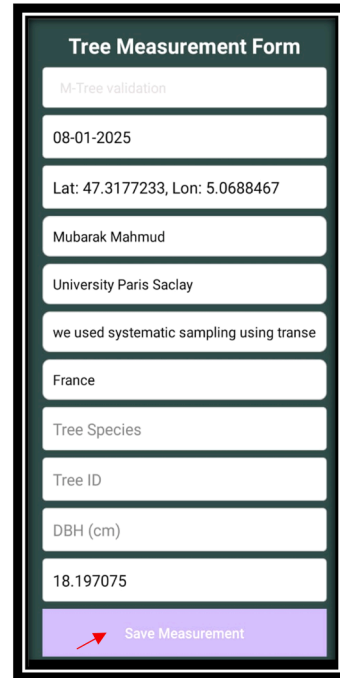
Tree Measurement Form

M-Tree validation

08-01-2025

Lat: 47.3177233, Lon: 5.0688467

Mubarak Mahmud

University Paris Saclay

we used systematic sampling using transe

France

Tree Species

Tree ID

DBH (cm)

18.197075

Save Measurement